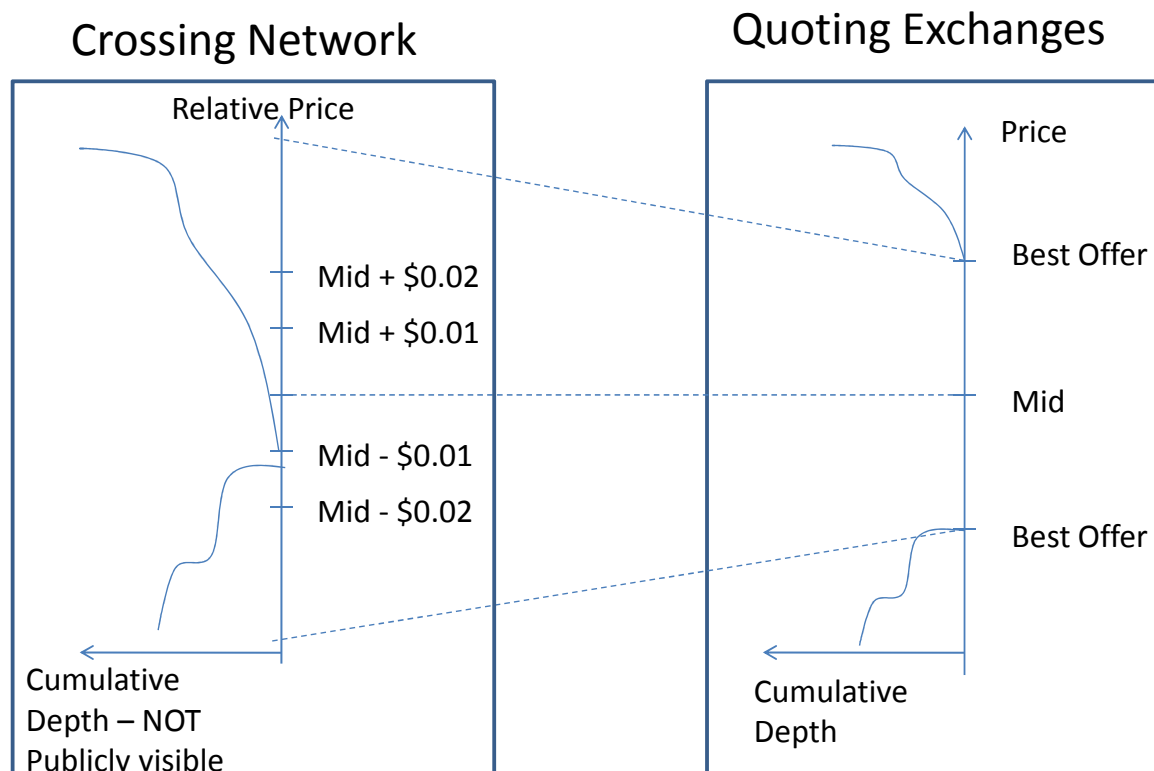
Crossing Network

Relative Price

Mid + \$0.02

Mid + \$0.01

Mid - \$0.01

Mid - \$0.02

Cumulative Depth – NOT Publicly visible

Quoting Exchanges

Price

Best Offer

Mid

Best Offer

Cumulative Depth